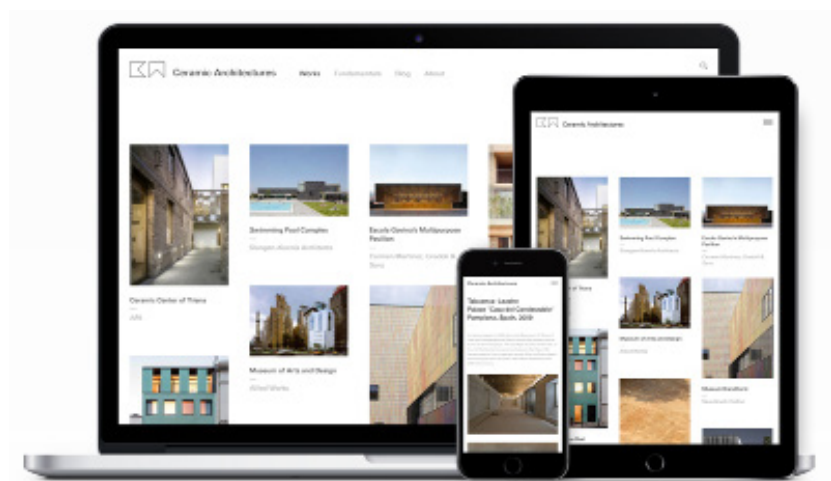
Ceramic Architectures
Works
Fundamentals
Blog
About

Ceramic Center of Triana
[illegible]

Swimming Pool Complex
Glasgow, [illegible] Architects

Escola Gavina's Multipurpose Pavilion
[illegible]

Museum of Arts and Design
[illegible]

Ceramic Architectures

Swimming Pool Complex
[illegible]

Escola Gavina's Multipurpose Pavilion
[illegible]

Ceramic Center of Triana

Museum of Arts and Design

Ceramic Architectures
Tabacalera: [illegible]
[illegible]